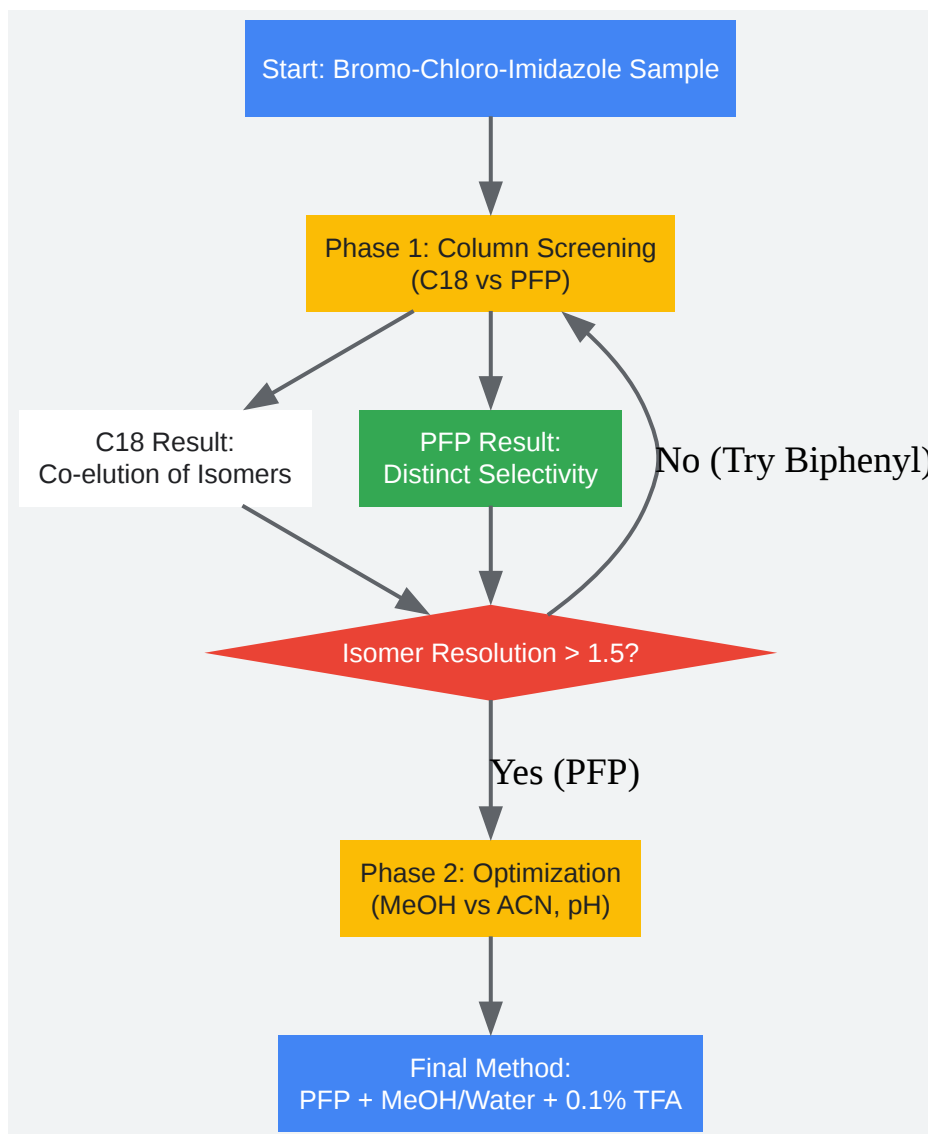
Start: Bromo-Chloro-Imidazole Sample

Phase 1: Column Screening (C18 vs PFP)

C18 Result: Co-elution of Isomers

PFP Result: Distinct Selectivity

No (Try Biphenyl)

Isomer Resolution > 1.5?

Yes (PFP)

Phase 2: Optimization (MeOH vs ACN, pH)

Final Method: PFP + MeOH/Water + 0.1% TFA